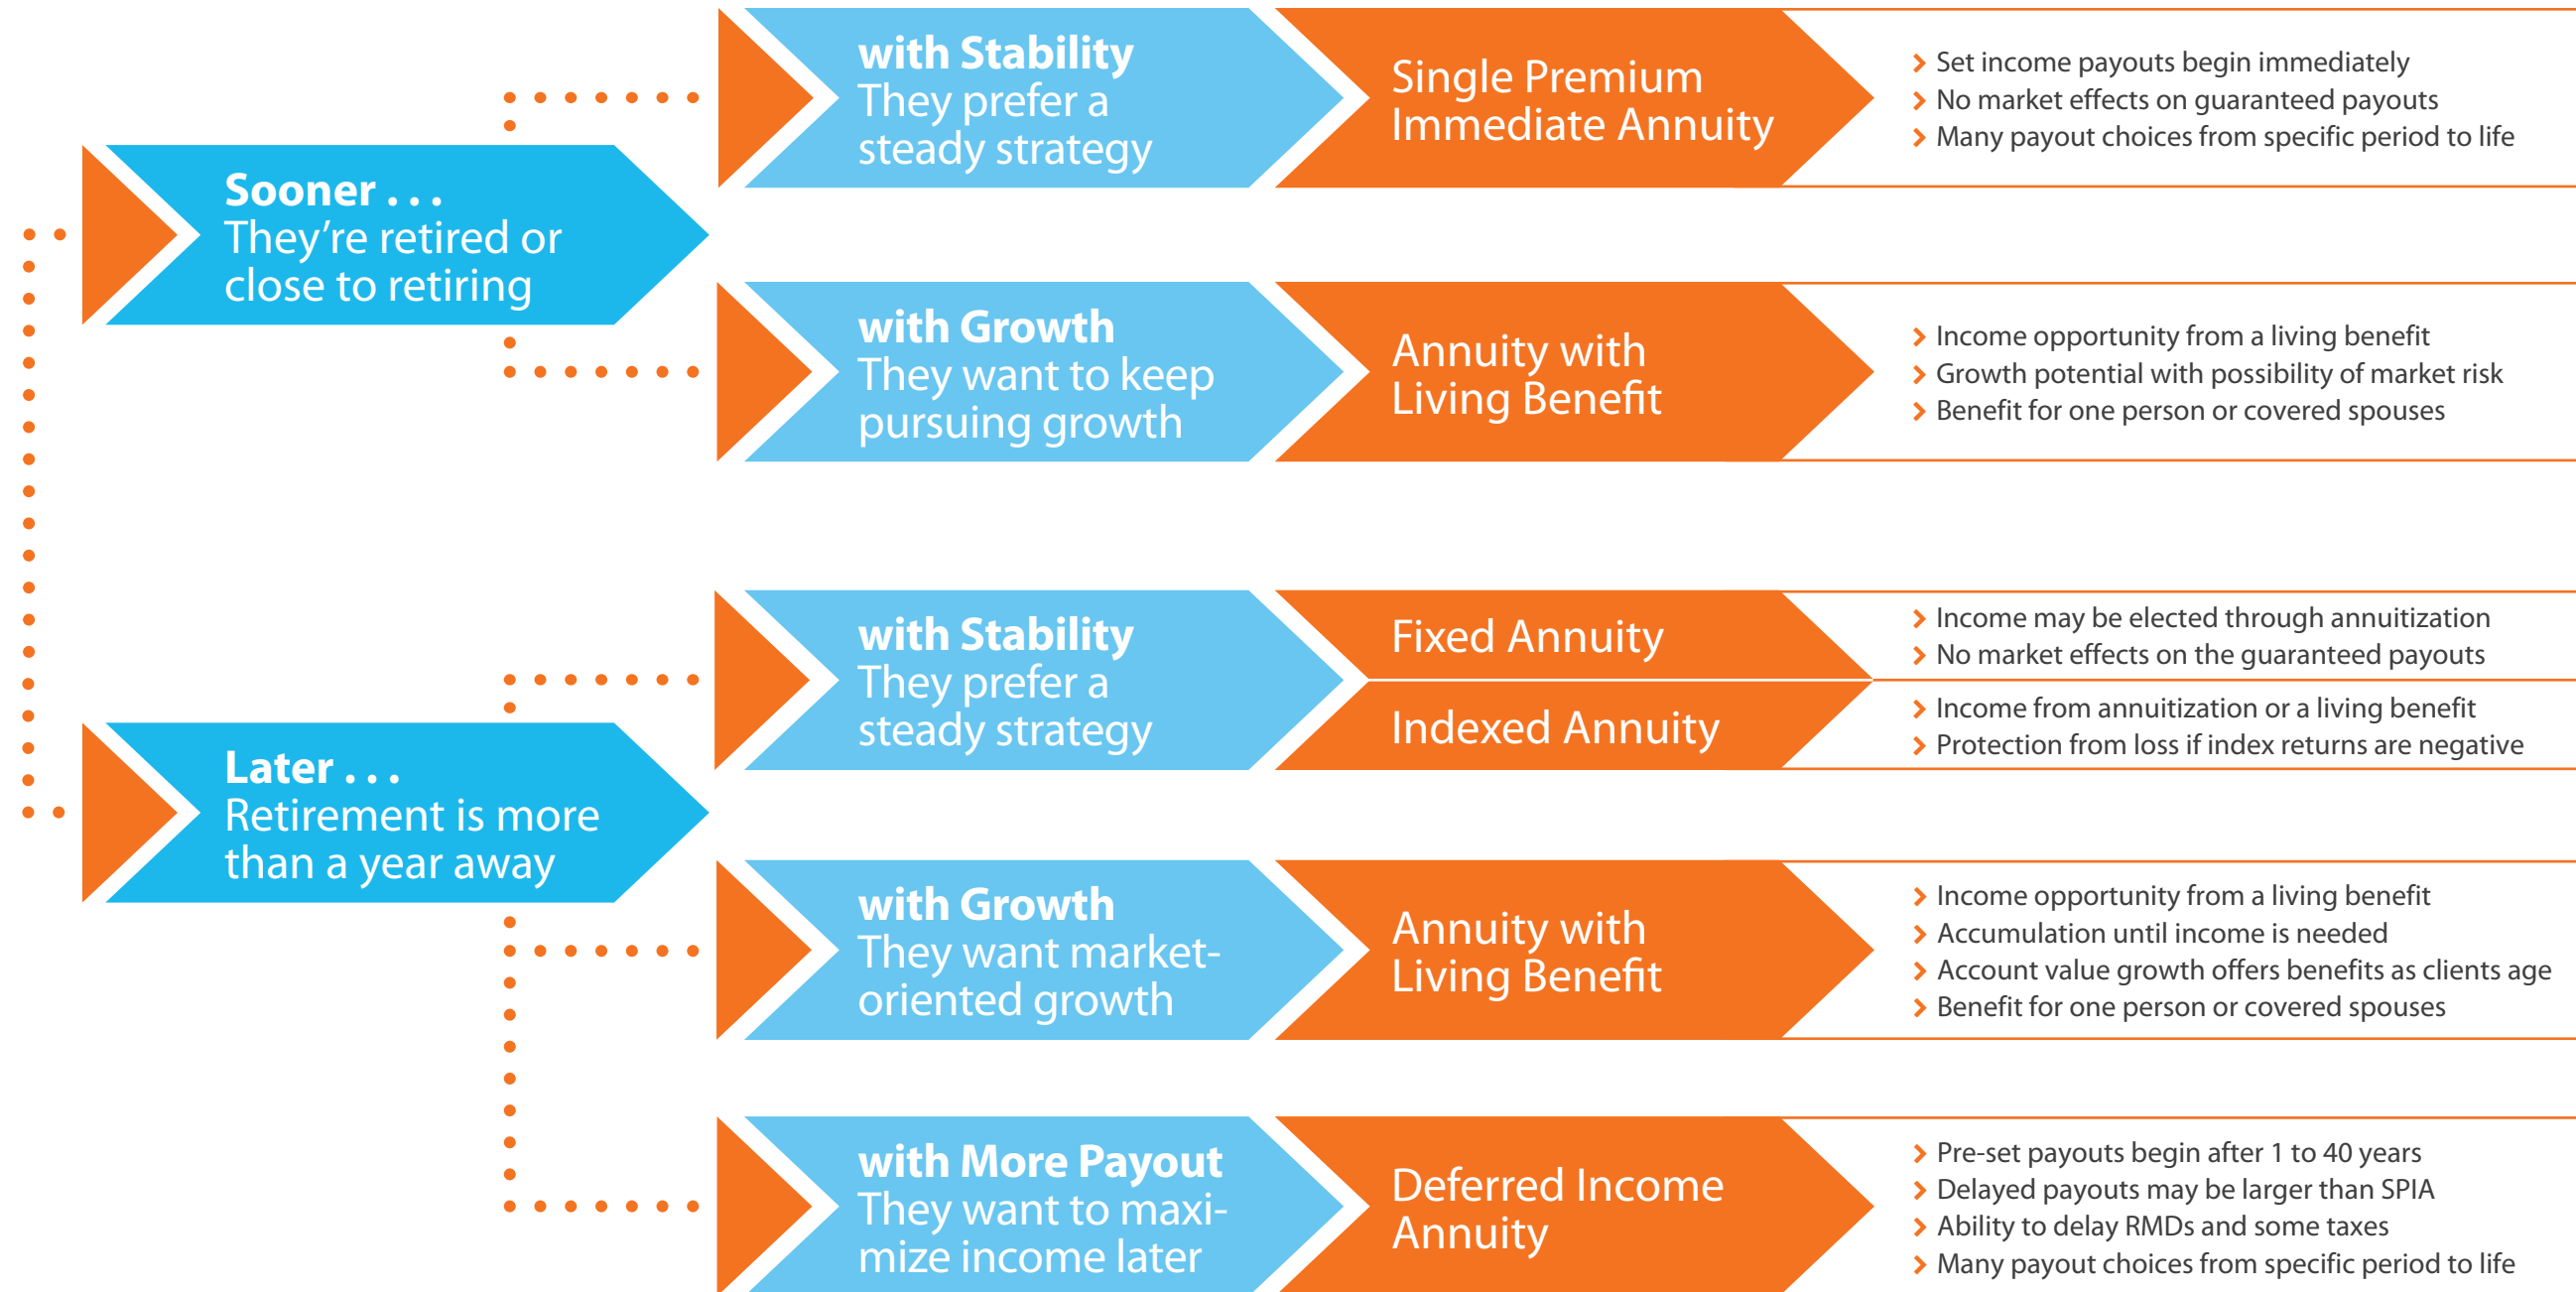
Sooner . . .
They're retired or close to retiring

with Stability
They prefer a steady strategy

Single Premium Immediate Annuity

Set income payouts begin immediately
No market effects on guaranteed payouts
Many payout choices from specific period to life

with Growth
They want to keep pursuing growth

Annuity with Living Benefit

Income opportunity from a living benefit
Growth potential with possibility of market risk
Benefit for one person or covered spouses

Later . . .
Retirement is more than a year away

with Stability
They prefer a steady strategy

Fixed Annuity

Income may be elected through annuitization
No market effects on the guaranteed payouts

Indexed Annuity

Income from annuitization or a living benefit
Protection from loss if index returns are negative

with Growth
They want market-oriented growth

Annuity with Living Benefit

Income opportunity from a living benefit
Accumulation until income is needed
Account value growth offers benefits as clients age
Benefit for one person or covered spouses

with More Payout
They want to maximize income later

Deferred Income Annuity

Pre-set payouts begin after 1 to 40 years
Delayed payouts may be larger than SPIA
Ability to delay RMDs and some taxes
Many payout choices from specific period to life